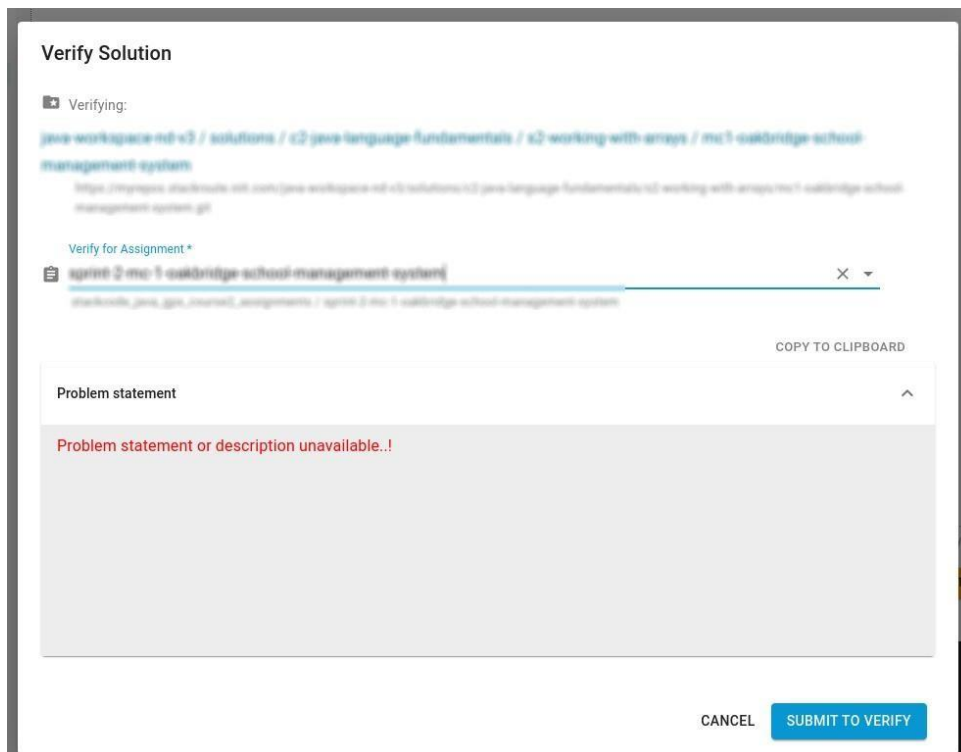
Verify Solution

Verifying:

java-workspace-nd-v3 / solutions / c2-java-language-fundamentals / s2-working-with-arrays / mc1-oakbridge-school-management-system

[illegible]

Verify for Assignment *

sprint-2-mc-1-oakbridge-school-management-system

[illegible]

COPY TO CLIPBOARD

Problem statement

Problem statement or description unavailable..!

CANCEL SUBMIT TO VERIFY